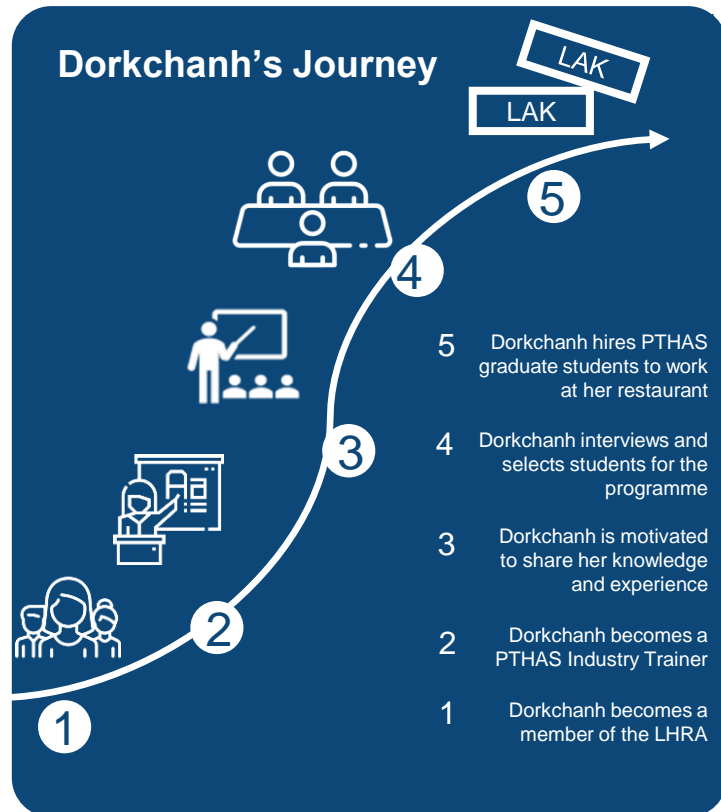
Dorkchanh's Journey

LAK

LAK

5

4

3

2

1

5 Dorkchanh hires PTHAS graduate students to work at her restaurant

4 Dorkchanh interviews and selects students for the programme

3 Dorkchanh is motivated to share her knowledge and experience

2 Dorkchanh becomes a PTHAS Industry Trainer

1 Dorkchanh becomes a member of the LHRA